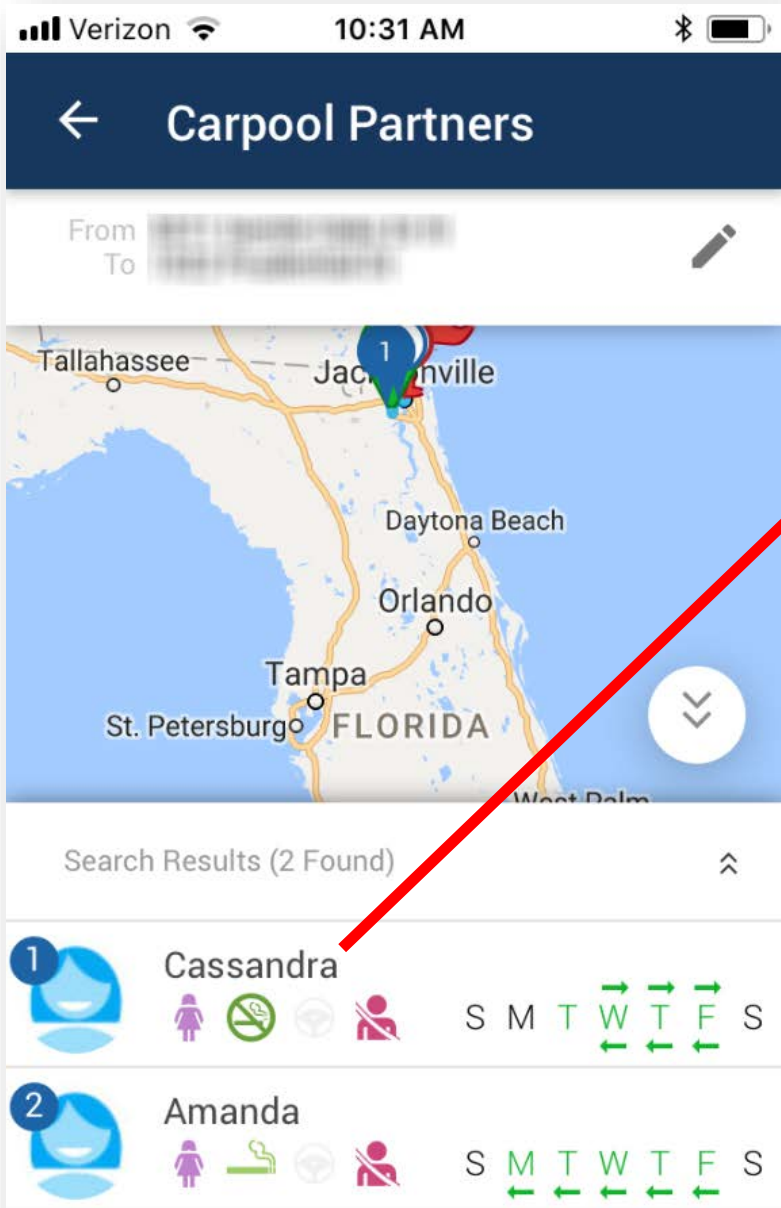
Verizon 10:31 AM

Carpool Partners

From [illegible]
To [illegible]

1
Tallahassee
Jacksonville
Daytona Beach
Orlando
Tampa
St. Petersburg
FLORIDA
West Palm

Search Results (2 Found)

1 Cassandra
S M T W T F S

2 Amanda
S M T W T F S